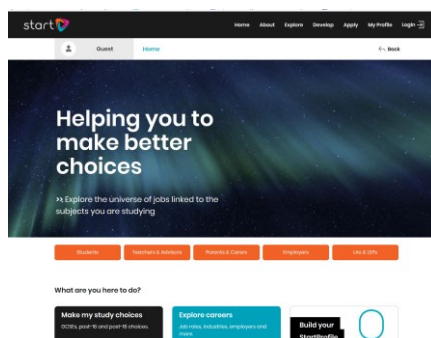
start

Home About Explore Develop Apply My Profile Login

Guest Home

Back

Helping you to make better choices

>> Explore the universe of jobs linked to the subjects you are studying

Students

Teachers & Advisors

Parents & Carers

Employers

LAs & LEPs

What are you here to do?

Make my study choices

GCSEs, post-16 and post-18 choices.

Explore careers

Job roles, industries, employers and more.

Build your Startprofile